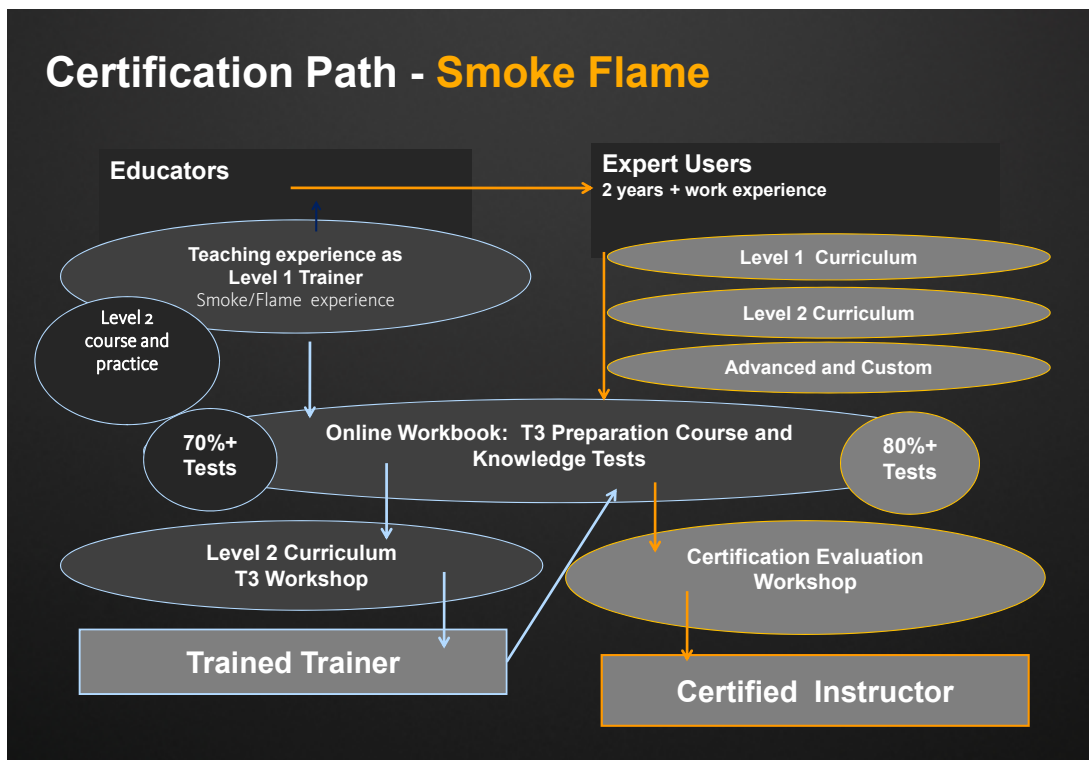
Certification Path - Smoke Flame

Educators

Expert Users
2 years + work experience

Teaching experience as Level 1 Trainer
Smoke/Flame experience

Level 1 Curriculum

Level 2 Curriculum

Advanced and Custom

Level 2 course and practice

70%+ Tests

Online Workbook: T3 Preparation Course and Knowledge Tests

80%+ Tests

Level 2 Curriculum
T3 Workshop

Certification Evaluation Workshop

Trained Trainer

Certified Instructor